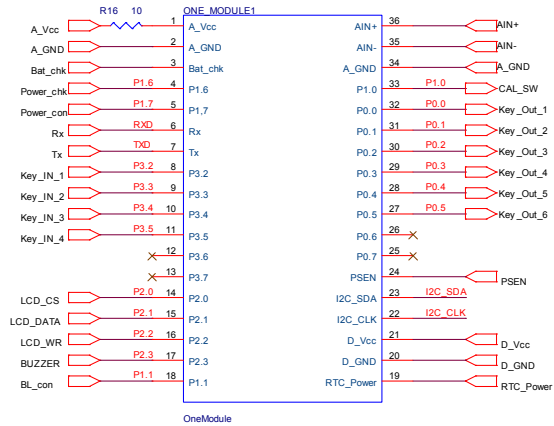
R16 10
ONE_MODULE1

A_Vcc 1 A_Vcc
A_GND 2 A_GND
Bat_chk 3 Bat_chk
Power_chk P1.6 4 P1.6
Power_con P1.7 5 P1,7
Rx RXD 6 Rx
Tx TXD 7 Tx
Key_IN_1 P3.2 8 P3.2
Key_IN_2 P3.3 9 P3.3
Key_IN_3 P3.4 10 P3.4
Key_IN_4 P3.5 11 P3.5
12 P3.6
13 P3.7
LCD_CS P2.0 14 P2.0
LCD_DATA P2.1 15 P2.1
LCD_WR P2.2 16 P2.2
BUZZER P2.3 17 P2.3
BL_con P1.1 18 P1.1

AIN+ 36 AIN+
AIN- 35 AIN-
A_GND 34 A_GND
P1.0 33 P1.0 CAL_SW
P0.0 32 P0.0 Key_Out_1
P0.1 31 P0.1 Key_Out_2
P0.2 30 P0.2 Key_Out_3
P0.3 29 P0.3 Key_Out_4
P0.4 28 P0.4 Key_Out_5
P0.5 27 P0.5 Key_Out_6
P0.6 26
P0.7 25
PSEN 24 PSEN
I2C_SDA 23 I2C_SDA
I2C_CLK 22 I2C_CLK
D_Vcc 21 D_Vcc
D_GND 20 D_GND
RTC_Power 19 RTC_Power

OneModule